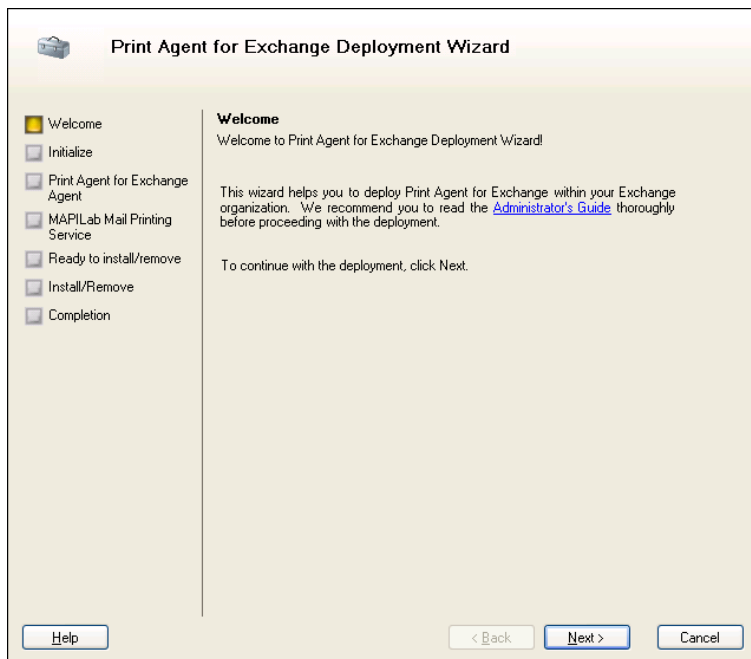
Print Agent for Exchange Deployment Wizard

Welcome
Initialize
Print Agent for Exchange Agent
MAPILab Mail Printing Service
Ready to install/remove
Install/Remove
Completion

Welcome
Welcome to Print Agent for Exchange Deployment Wizard!

This wizard helps you to deploy Print Agent for Exchange within your Exchange organization. We recommend you to read the Administrator's Guide thoroughly before proceeding with the deployment.

To continue with the deployment, click Next.

Help
< Back
Next >
Cancel